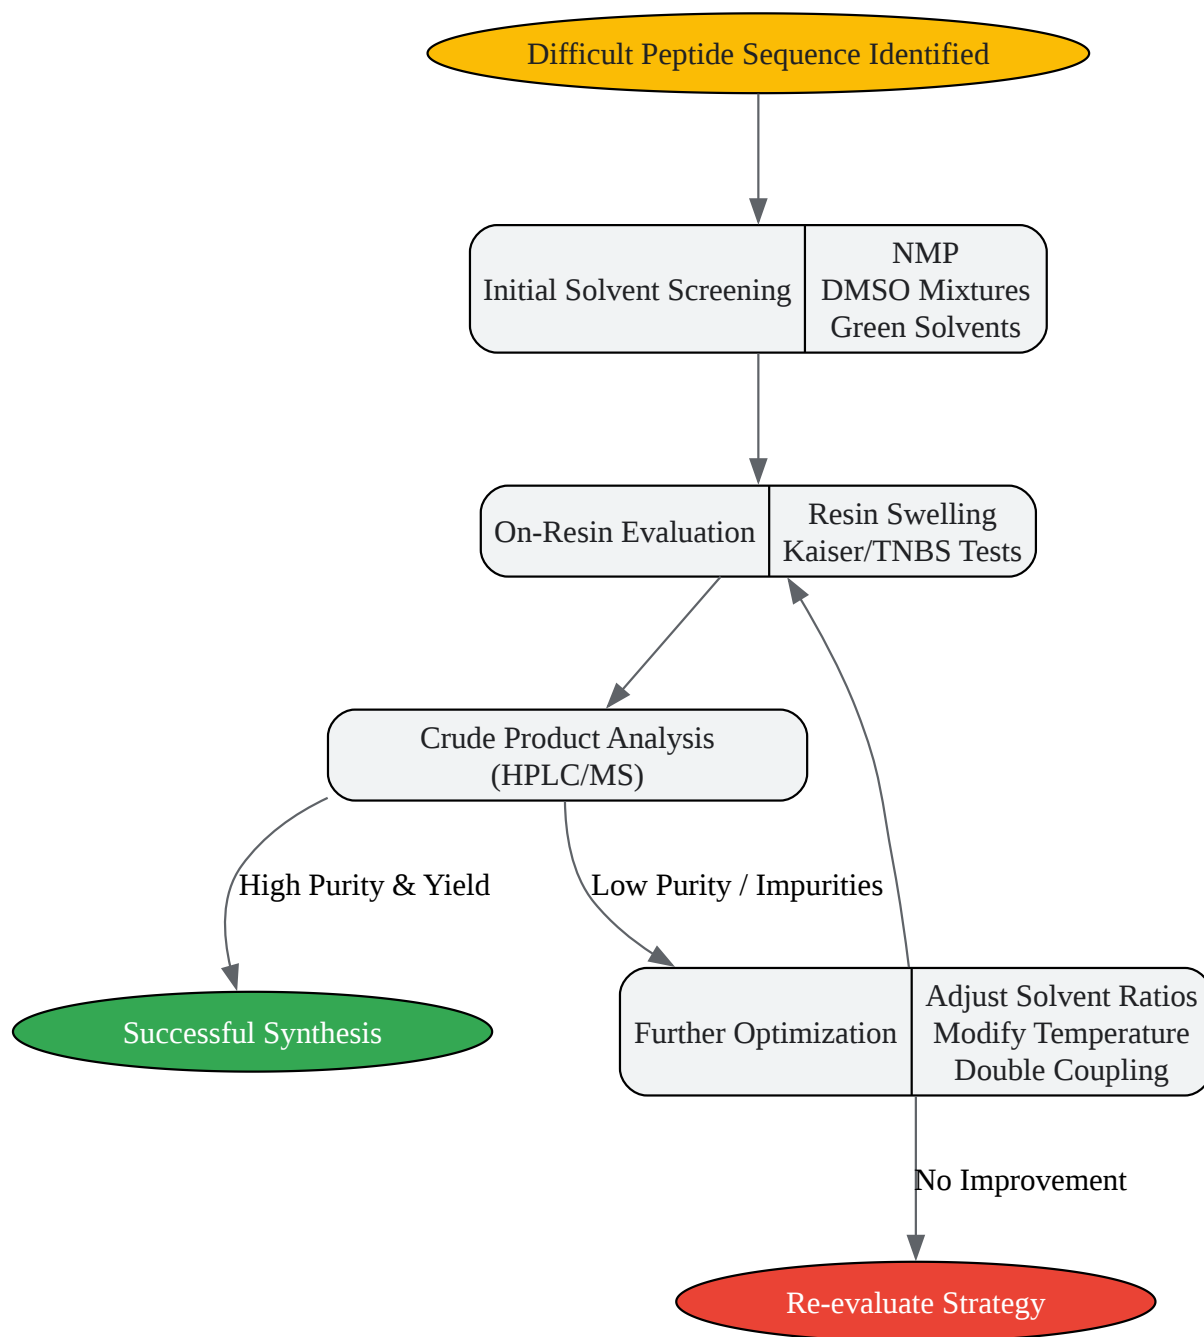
Difficult Peptide Sequence Identified

Initial Solvent Screening

NMP
DMSO Mixtures
Green Solvents

On-Resin Evaluation

Resin Swelling
Kaiser/TNBS Tests

Crude Product Analysis
(HPLC/MS)

High Purity & Yield

Low Purity / Impurities

Successful Synthesis

Further Optimization

Adjust Solvent Ratios
Modify Temperature
Double Coupling

No Improvement

Re-evaluate Strategy